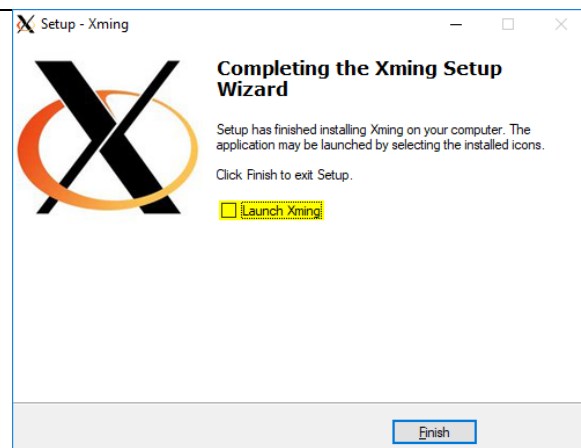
Setup - Xming

Completing the Xming Setup Wizard

Setup has finished installing Xming on your computer. The application may be launched by selecting the installed icons.

Click Finish to exit Setup.

Launch Xming

Finish